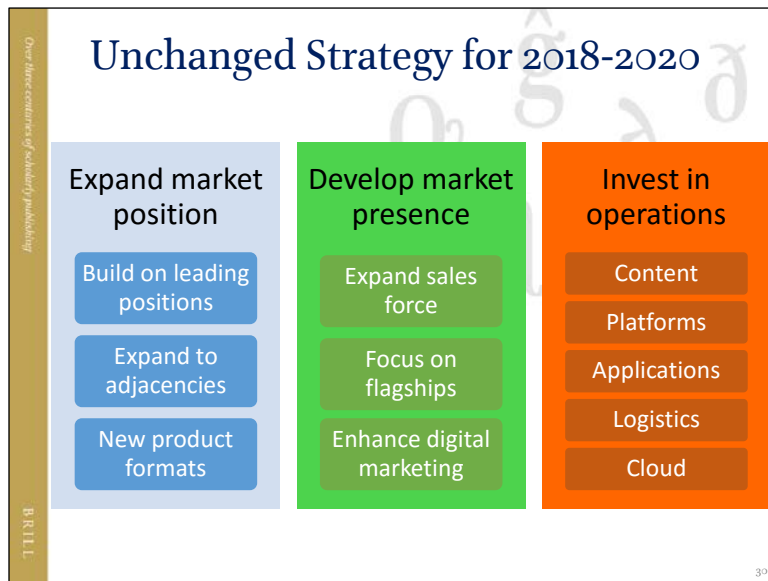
Over three centuries of scholarly publishing

Unchanged Strategy for 2018-2020

Expand market position

Build on leading positions

Expand to adjacencies

New product formats

Develop market presence

Expand sales force

Focus on flagships

Enhance digital marketing

Invest in operations

Content

Platforms

Applications

Logistics

Cloud

BRILL

30